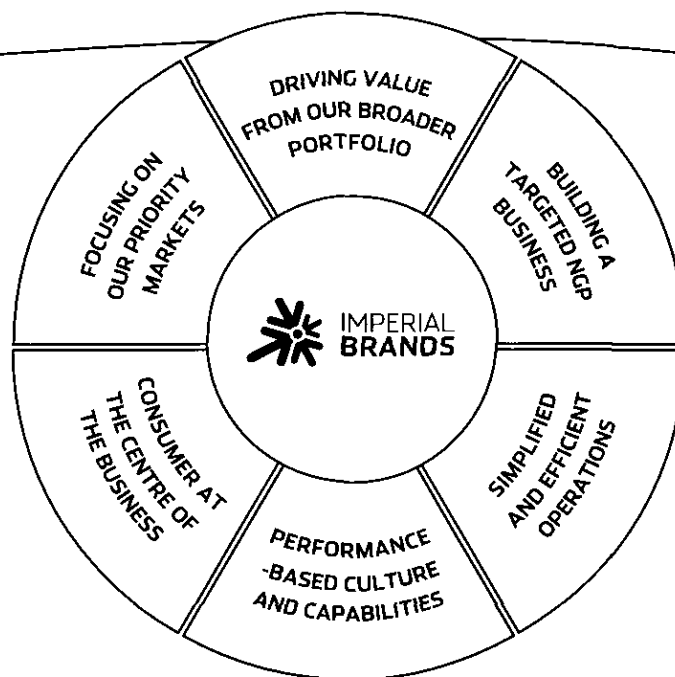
DRIVING VALUE FROM OUR BROADER PORTFOLIO

BUILDING A TARGETED NGP BUSINESS

SIMPLIFIED AND EFFICIENT OPERATIONS

PERFORMANCE -BASED CULTURE AND CAPABILITIES

CONSUMER AT THE CENTRE OF THE BUSINESS

FOCUSING ON OUR PRIORITY MARKETS

IMPERIAL BRANDS